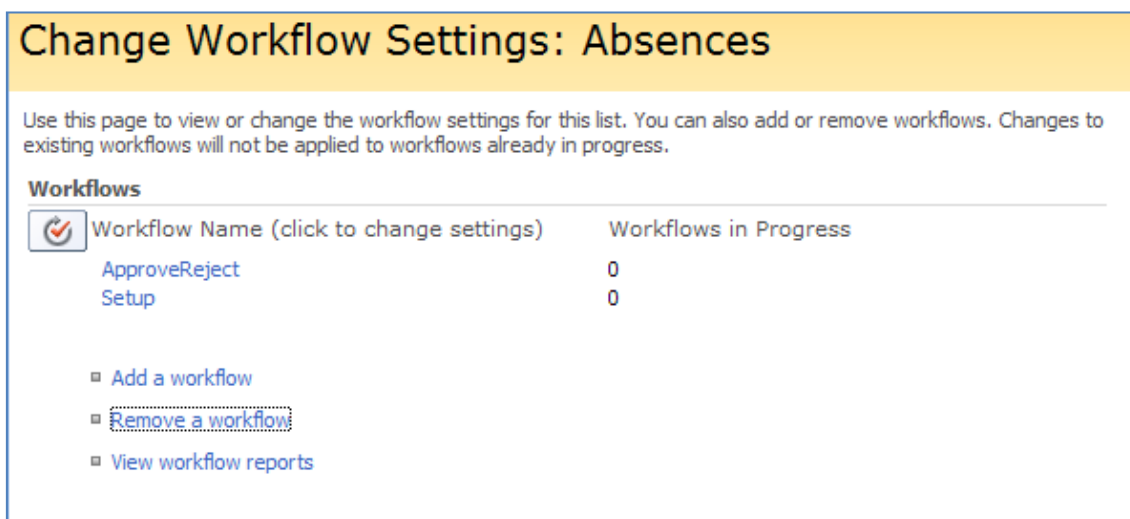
Change Workflow Settings: Absences

Use this page to view or change the workflow settings for this list. You can also add or remove workflows. Changes to existing workflows will not be applied to workflows already in progress.

Workflows

| Workflow Name (click to change settings) | Workflows in Progress |
|---|---|
| ApproveReject | 0 |
| Setup | 0 |

Add a workflow

Remove a workflow

View workflow reports